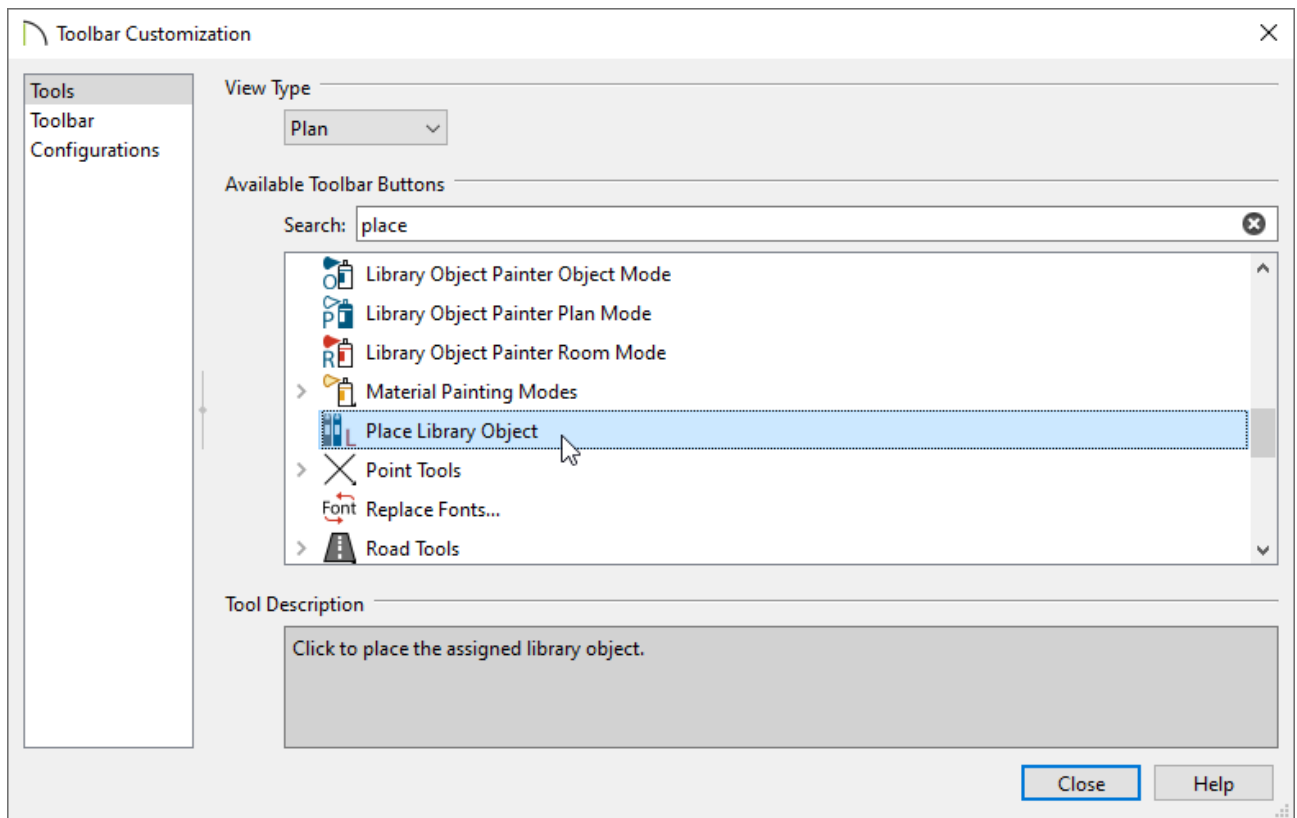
Toolbar Customization

Tools
Toolbar
Configurations

View Type

Plan

Available Toolbar Buttons

Search: place

Library Object Painter Object Mode
Library Object Painter Plan Mode
Library Object Painter Room Mode
Material Painting Modes
Place Library Object
Point Tools
Replace Fonts...
Road Tools

Tool Description

Click to place the assigned library object.

Close
Help